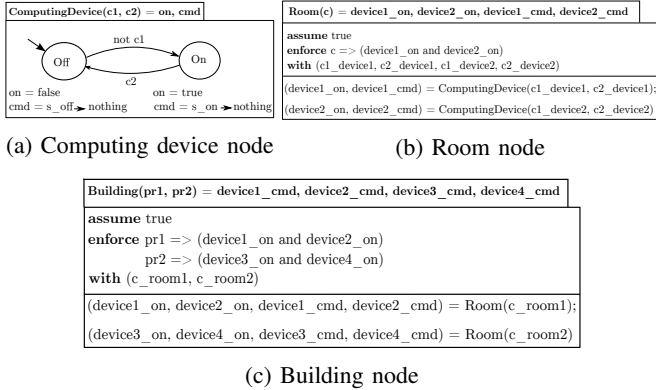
ComputingDevice(c1, c2) = on, cmd

not c1

Off

On

c2

on = false
cmd = s_off → nothing

on = true
cmd = s_on → nothing

(a) Computing device node

Room(c) = device1_on, device2_on, device1_cmd, device2_cmd

assume true
enforce c => (device1_on and device2_on)
with (c1_device1, c2_device1, c1_device2, c2_device2)

(device1_on, device1_cmd) = ComputingDevice(c1_device1, c2_device1);

(device2_on, device2_cmd) = ComputingDevice(c1_device2, c2_device2)

(b) Room node

Building(pr1, pr2) = device1_cmd, device2_cmd, device3_cmd, device4_cmd

assume true
enforce pr1 => (device1_on and device2_on)
pr2 => (device3_on and device4_on)
with (c_room1, c_room2)

(device1_on, device2_on, device1_cmd, device2_cmd) = Room(c_room1);

(device3_on, device4_on, device3_cmd, device4_cmd) = Room(c_room2)

(c) Building node